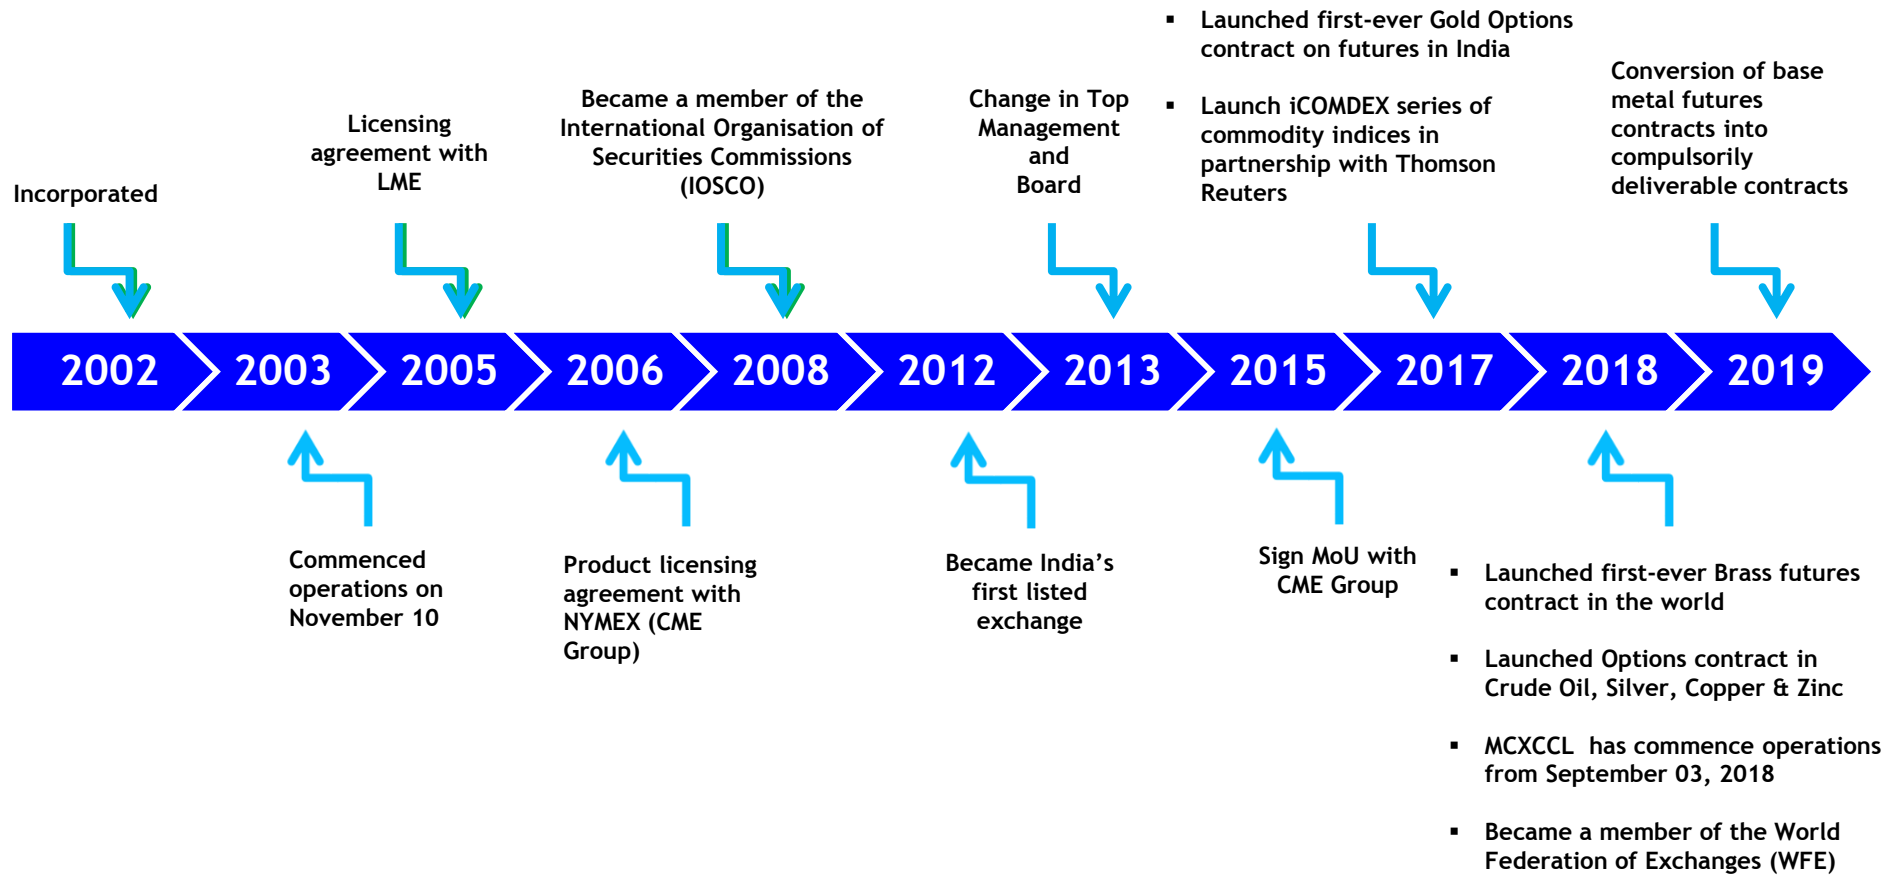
Incorporated

Licensing agreement with LME

Became a member of the International Organisation of Securities Commissions (IOSCO)

Change in Top Management and Board

▪ Launched first-ever Gold Options contract on futures in India

▪ Launch iCOMDEX series of commodity indices in partnership with Thomson Reuters

Conversion of base metal futures contracts into compulsorily deliverable contracts

2002 2003 2005 2006 2008 2012 2013 2015 2017 2018 2019

Commenced operations on November 10

Product licensing agreement with NYMEX (CME Group)

Became India's first listed exchange

Sign MoU with CME Group

▪ Launched first-ever Brass futures contract in the world

▪ Launched Options contract in Crude Oil, Silver, Copper & Zinc

▪ MCXCCL has commence operations from September 03, 2018

▪ Became a member of the World Federation of Exchanges (WFE)